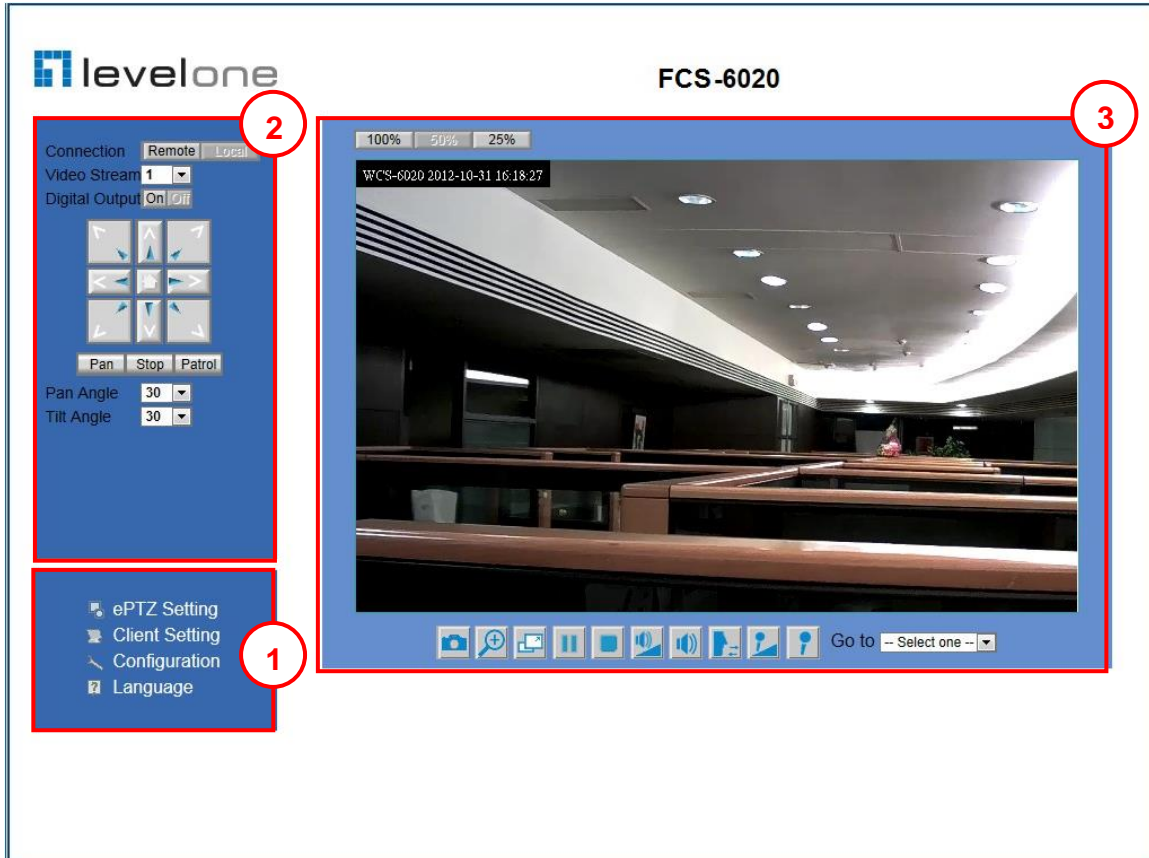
levelone

FCS-6020

2

Connection Remote Local
Video Stream 1
Digital Output On Off

Pan Stop Patrol

Pan Angle 30
Tilt Angle 30

3

100% 50% 25%

WCS-6020 2012-10-31 16:18:27

Go to -- Select one --

ePTZ Setting
Client Setting
Configuration
Language

1